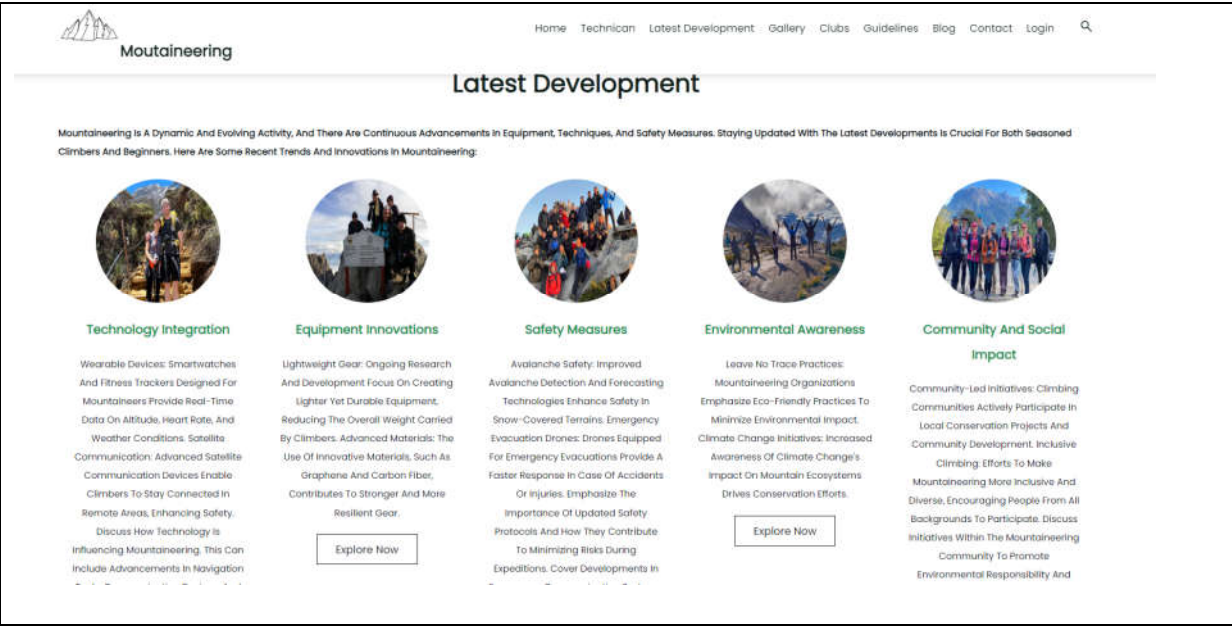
Moutaineering

Home Technican Latest Development Gallery Clubs Guidelines Blog Contact Login

Latest Development

Mountaineering Is A Dynamic And Evolving Activity, And There Are Continuous Advancements In Equipment, Techniques, And Safety Measures. Staying Updated With The Latest Developments Is Crucial For Both Seasoned Climbers And Beginners. Here Are Some Recent Trends And Innovations In Mountaineering:

Technology Integration

Wearable Devices: Smartwatches And Fitness Trackers Designed For Mountaineers Provide Real-Time Data On Altitude, Heart Rate, And Weather Conditions. Satellite Communication: Advanced Satellite Communication Devices Enable Climbers To Stay Connected In Remote Areas, Enhancing Safety. Discuss How Technology Is Influencing Mountaineering. This Can Include Advancements In Navigation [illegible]

Equipment Innovations

Lightweight Gear: Ongoing Research And Development Focus On Creating Lighter Yet Durable Equipment, Reducing The Overall Weight Carried By Climbers. Advanced Materials: The Use Of Innovative Materials, Such As Graphene And Carbon Fiber, Contributes To Stronger And More Resilient Gear.

Explore Now

Safety Measures

Avalanche Safety: Improved Avalanche Detection And Forecasting Technologies Enhance Safety In Snow-Covered Terrains. Emergency Evacuation Drones: Drones Equipped For Emergency Evacuations Provide A Faster Response In Case Of Accidents Or Injuries. Emphasize The Importance Of Updated Safety Protocols And How They Contribute To Minimizing Risks During Expeditions. Cover Developments In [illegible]

Environmental Awareness

Leave No Trace Practices: Mountaineering Organizations Emphasize Eco-Friendly Practices To Minimize Environmental Impact. Climate Change Initiatives: Increased Awareness Of Climate Change's Impact On Mountain Ecosystems Drives Conservation Efforts.

Explore Now

Community And Social Impact

Community-Led Initiatives: Climbing Communities Actively Participate In Local Conservation Projects And Community Development. Inclusive Climbing: Efforts To Make Mountaineering More Inclusive And Diverse, Encouraging People From All Backgrounds To Participate. Discuss Initiatives Within The Mountaineering Community To Promote Environmental Responsibility And